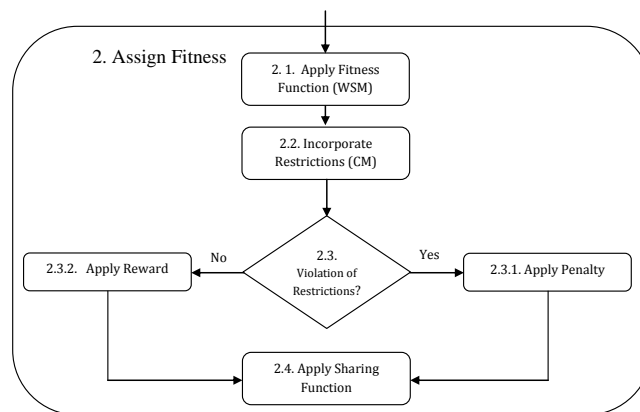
2. Assign Fitness

2. 1. Apply Fitness Function (WSM)

2.2. Incorporate Restrictions (CM)

2.3. Violation of Restrictions?

No

Yes

2.3.2. Apply Reward

2.3.1. Apply Penalty

2.4. Apply Sharing Function